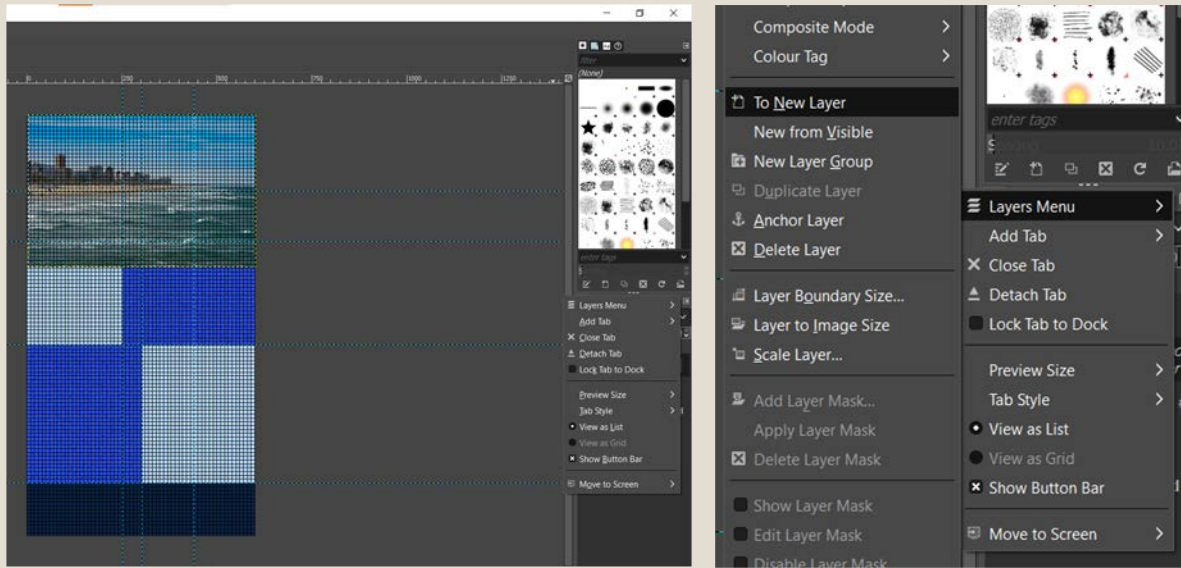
|250|500|750|1000|1250

filter
(None)
enter tags

Layers Menu
Add Tab
Close Tab
Detach Tab
Lock Tab to Dock
Preview Size
Tab Style
View as List
View as Grid
Show Button Bar
Move to Screen

Composite Mode
Colour Tag
To New Layer
New from Visible
New Layer Group
Duplicate Layer
Anchor Layer
Delete Layer
Layer Boundary Size...
Layer to Image Size
Scale Layer...
Add Layer Mask...
Apply Layer Mask
Delete Layer Mask
Show Layer Mask
Edit Layer Mask
Disable Layer Mask

enter tags

Layers Menu
Add Tab
Close Tab
Detach Tab
Lock Tab to Dock
Preview Size
Tab Style
View as List
View as Grid
Show Button Bar
Move to Screen